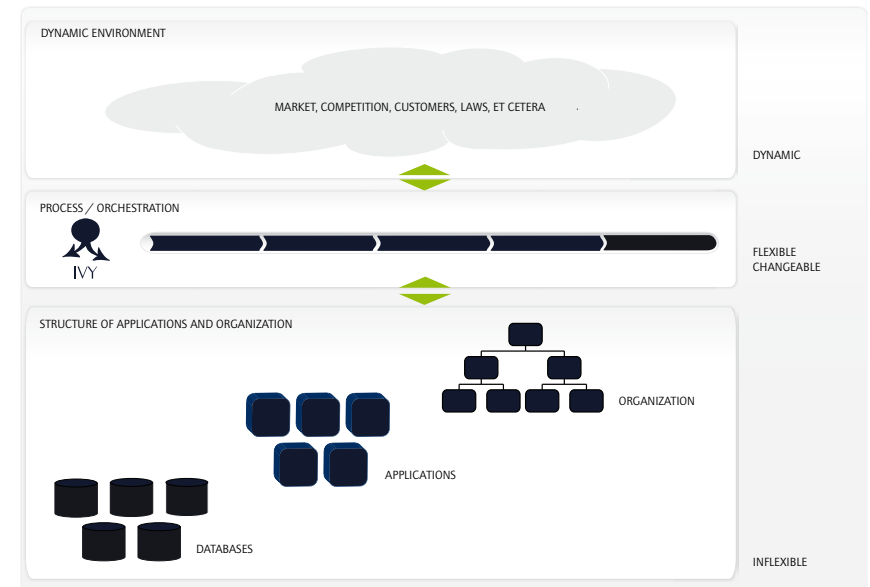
DYNAMIC ENVIRONMENT

MARKET, COMPETITION, CUSTOMERS, LAWS, ET CETERA

DYNAMIC

PROCESS / ORCHESTRATION

IVY

FLEXIBLE
CHANGEABLE

STRUCTURE OF APPLICATIONS AND ORGANIZATION

ORGANIZATION

APPLICATIONS

DATABASES

INFLEXIBLE